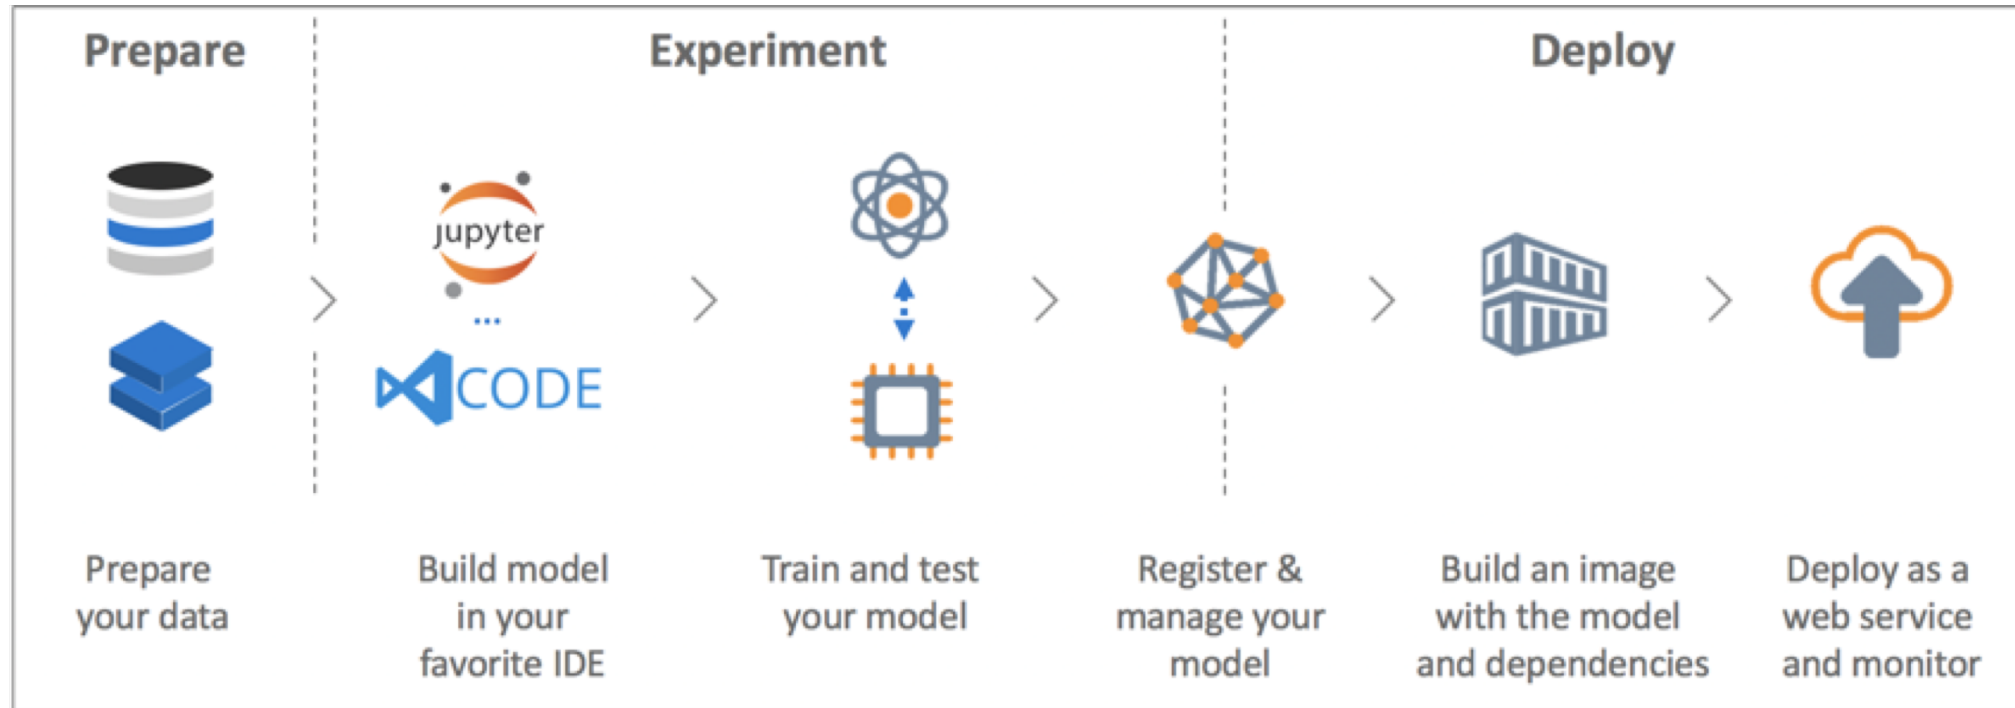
Prepare

Experiment

Deploy

jupyter

...

CODE

Prepare your data

Build model in your favorite IDE

Train and test your model

Register & manage your model

Build an image with the model and dependencies

Deploy as a web service and monitor